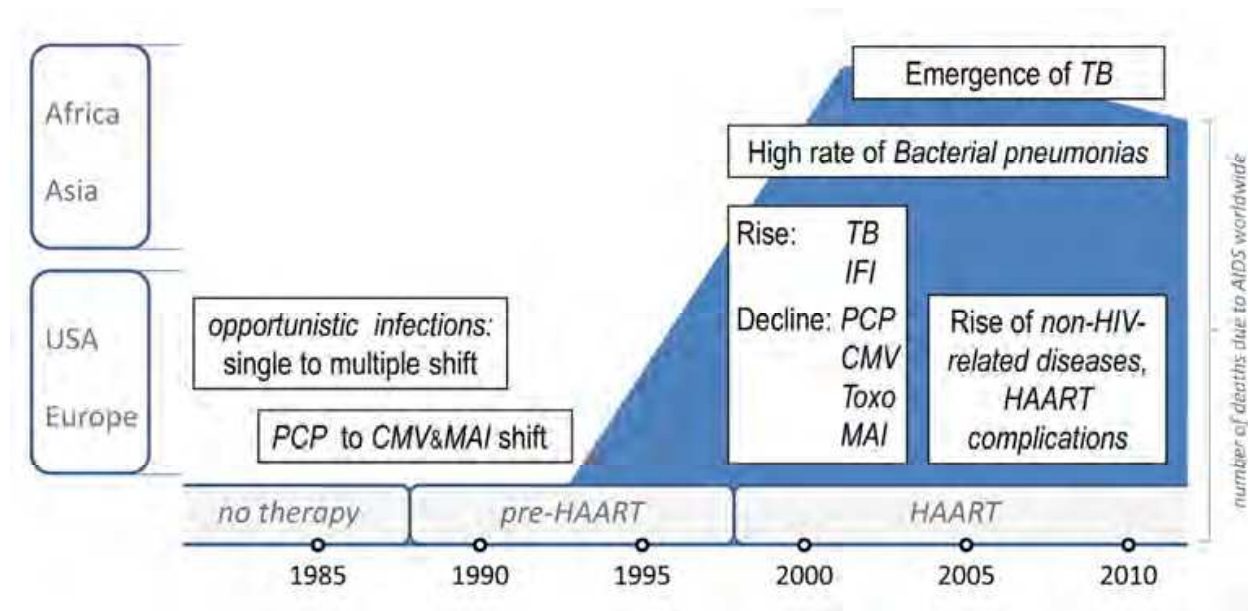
Africa
Asia

USA
Europe

Emergence of TB

High rate of Bacterial pneumonias

opportunistic infections: single to multiple shift

PCP to CMV&MAI shift

Rise: TB
IFI
Decline: PCP
CMV
Toxo
MAI

Rise of non-HIV-related diseases, HAART complications

number of deaths due to AIDS worldwide

no therapy
pre-HAART
HAART

1985
1990
1995
2000
2005
2010